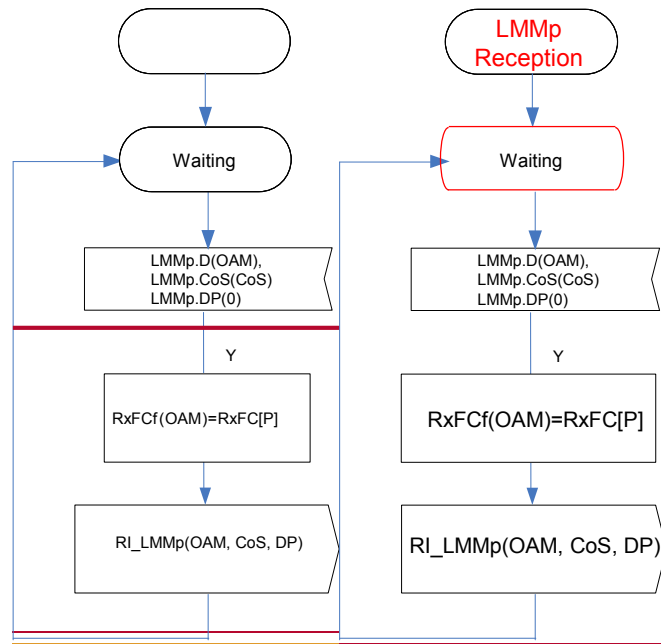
LMMp Reception

Waiting

LMMp.D(OAM), LMMp.CoS(CoS) LMMp.DP(0)

Y

RxFCf(OAM)=RxFC[P]

RI_LMMp(OAM, CoS, DP)

Waiting

LMMp.D(OAM), LMMp.CoS(CoS) LMMp.DP(0)

Y

RxFCf(OAM)=RxFC[P]

RI_LMMp(OAM, CoS, DP)